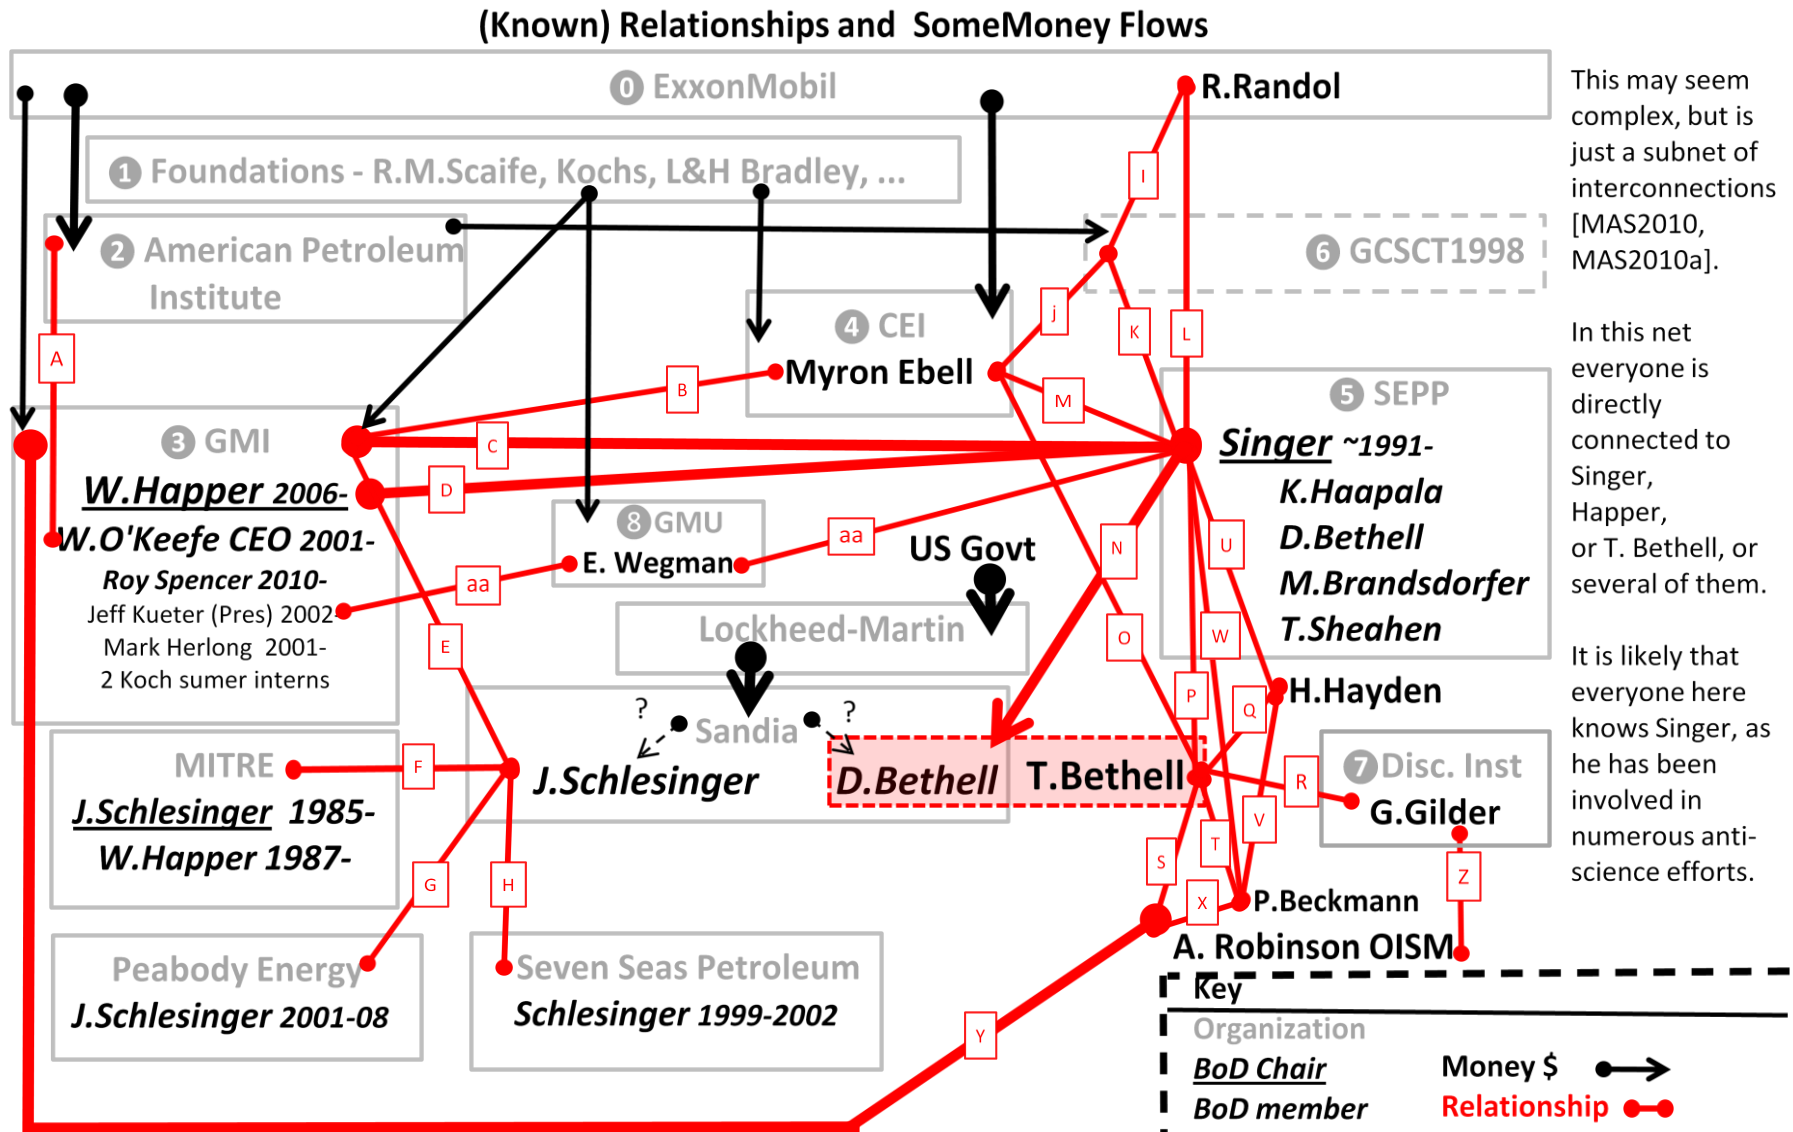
(Known) Relationships and SomeMoney Flows

0 ExxonMobil

R.Randol

1 Foundations - R.M.Scaife, Kochs, L&H Bradley, ...

2 American Petroleum Institute

6 GCSCT1998

4 CEI
Myron Ebell

5 SEPP
Singer ~1991-
K.Haapala
D.Bethell
M.Brandsdorfer
T.Sheahen

3 GMI
W.Happer 2006-
W.O'Keefe CEO 2001-
Roy Spencer 2010-
Jeff Kueter (Pres) 2002
Mark Herlong 2001-
2 Koch sumer interns

8 GMU
E. Wegman

US Govt

Lockheed-Martin

Sandia
J.Schlesinger
D.Bethell T.Bethell

H.Hayden

MITRE
J.Schlesinger 1985-
W.Happer 1987-

7 Disc. Inst
G.Gilder

P.Beckmann
A. Robinson OISM

Peabody Energy
J.Schlesinger 2001-08

Seven Seas Petroleum
Schlesinger 1999-2002

A B C D E F G H I j K L M N O P Q R S T U V W X Y Z aa aa ? ?

Key
Organization
BoD Chair
BoD member
Money $
Relationship

This may seem complex, but is just a subnet of interconnections [MAS2010, MAS2010a].

In this net everyone is directly connected to Singer, Happer, or T. Bethell, or several of them.

It is likely that everyone here knows Singer, as he has been involved in numerous anti-science efforts.